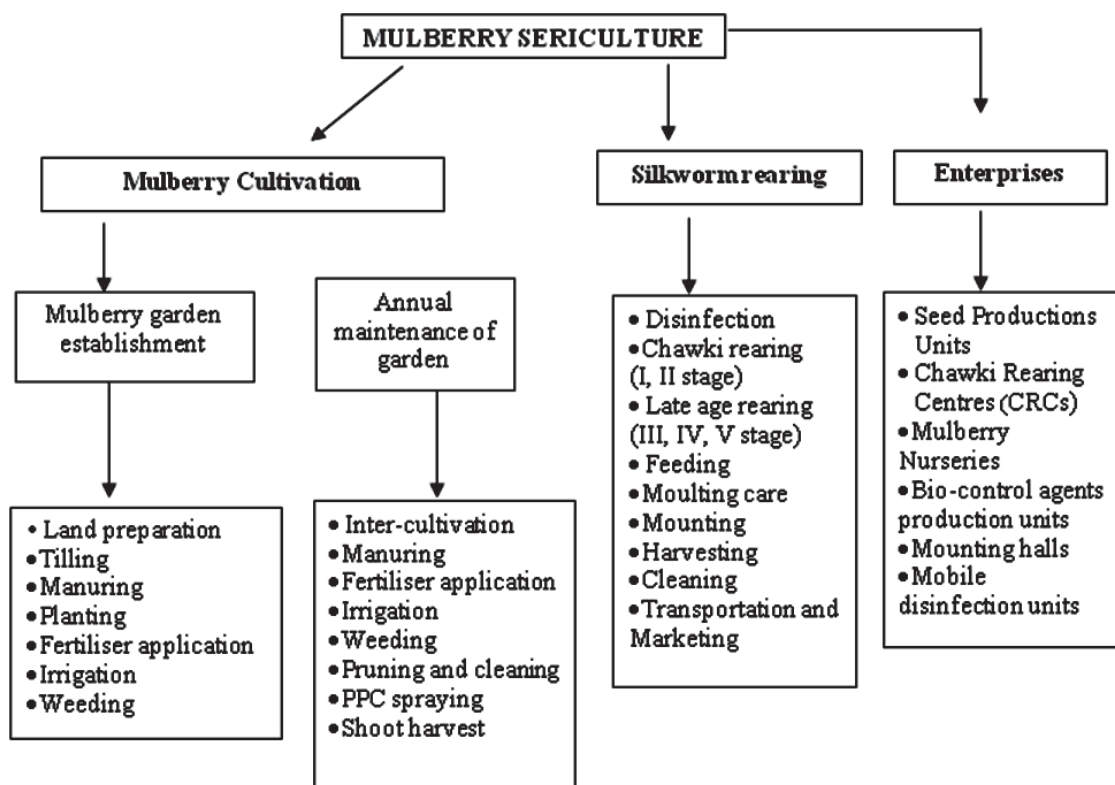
MULBERRY SERICULTURE

Mulberry Cultivation

Mulberry garden establishment

• Land preparation
• Tilling
• Manuring
• Planting
• Fertiliser application
• Irrigation
• Weeding

Annual maintenance of garden

• Inter-cultivation
• Manuring
• Fertiliser application
• Irrigation
• Weeding
• Pruning and cleaning
• PPC spraying
• Shoot harvest

Silkworm rearing

• Disinfection
• Chawki rearing (I, II stage)
• Late age rearing (III, IV, V stage)
• Feeding
• Moulting care
• Mounting
• Harvesting
• Cleaning
• Transportation and Marketing

Enterprises

• Seed Productions Units
• Chawki Rearing Centres (CRCs)
• Mulberry Nurseries
• Bio-control agents production units
• Mounting halls
• Mobile disinfection units